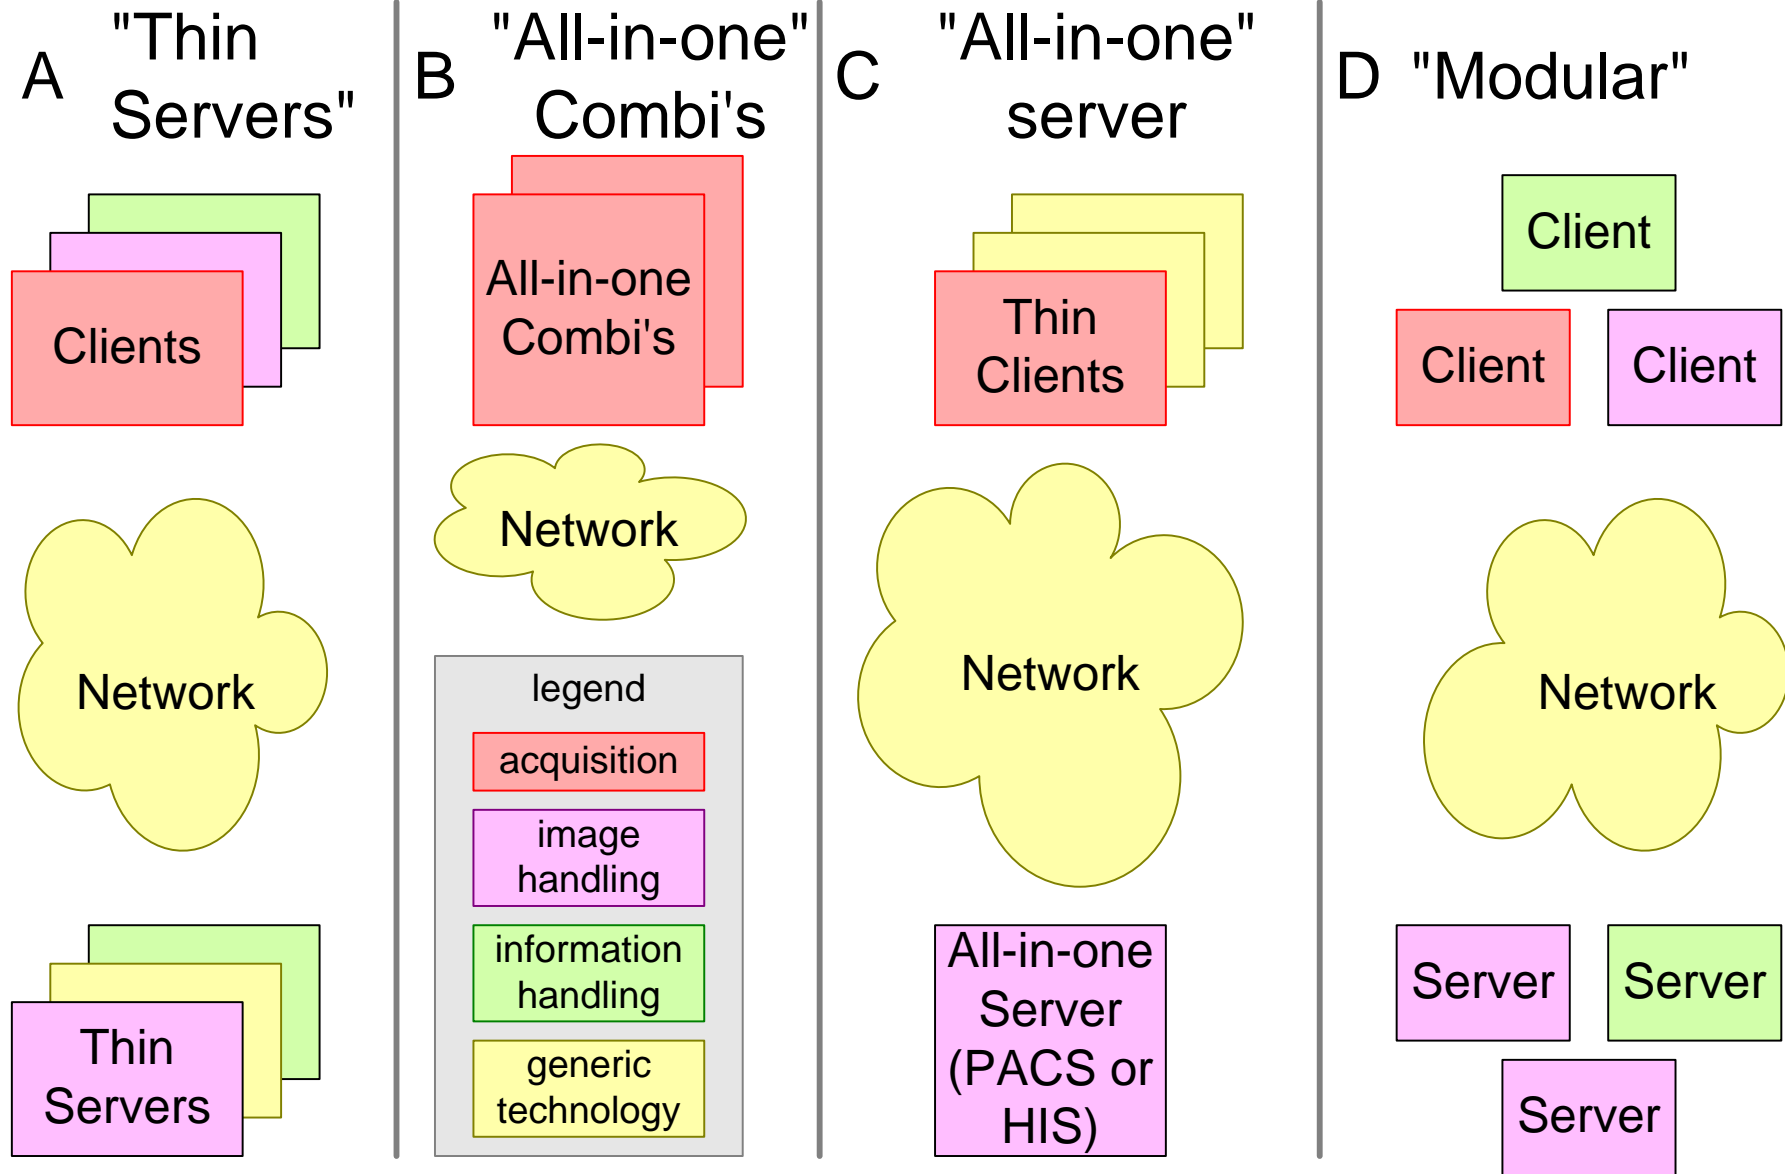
A "Thin Servers"

Clients

Network

Thin Servers

B "All-in-one" Combi's

All-in-one Combi's

Network

legend

acquisition

image handling

information handling

generic technology

C "All-in-one" server

Thin Clients

Network

All-in-one Server (PACS or HIS)

D "Modular"

Client

Client

Client

Network

Server

Server

Server